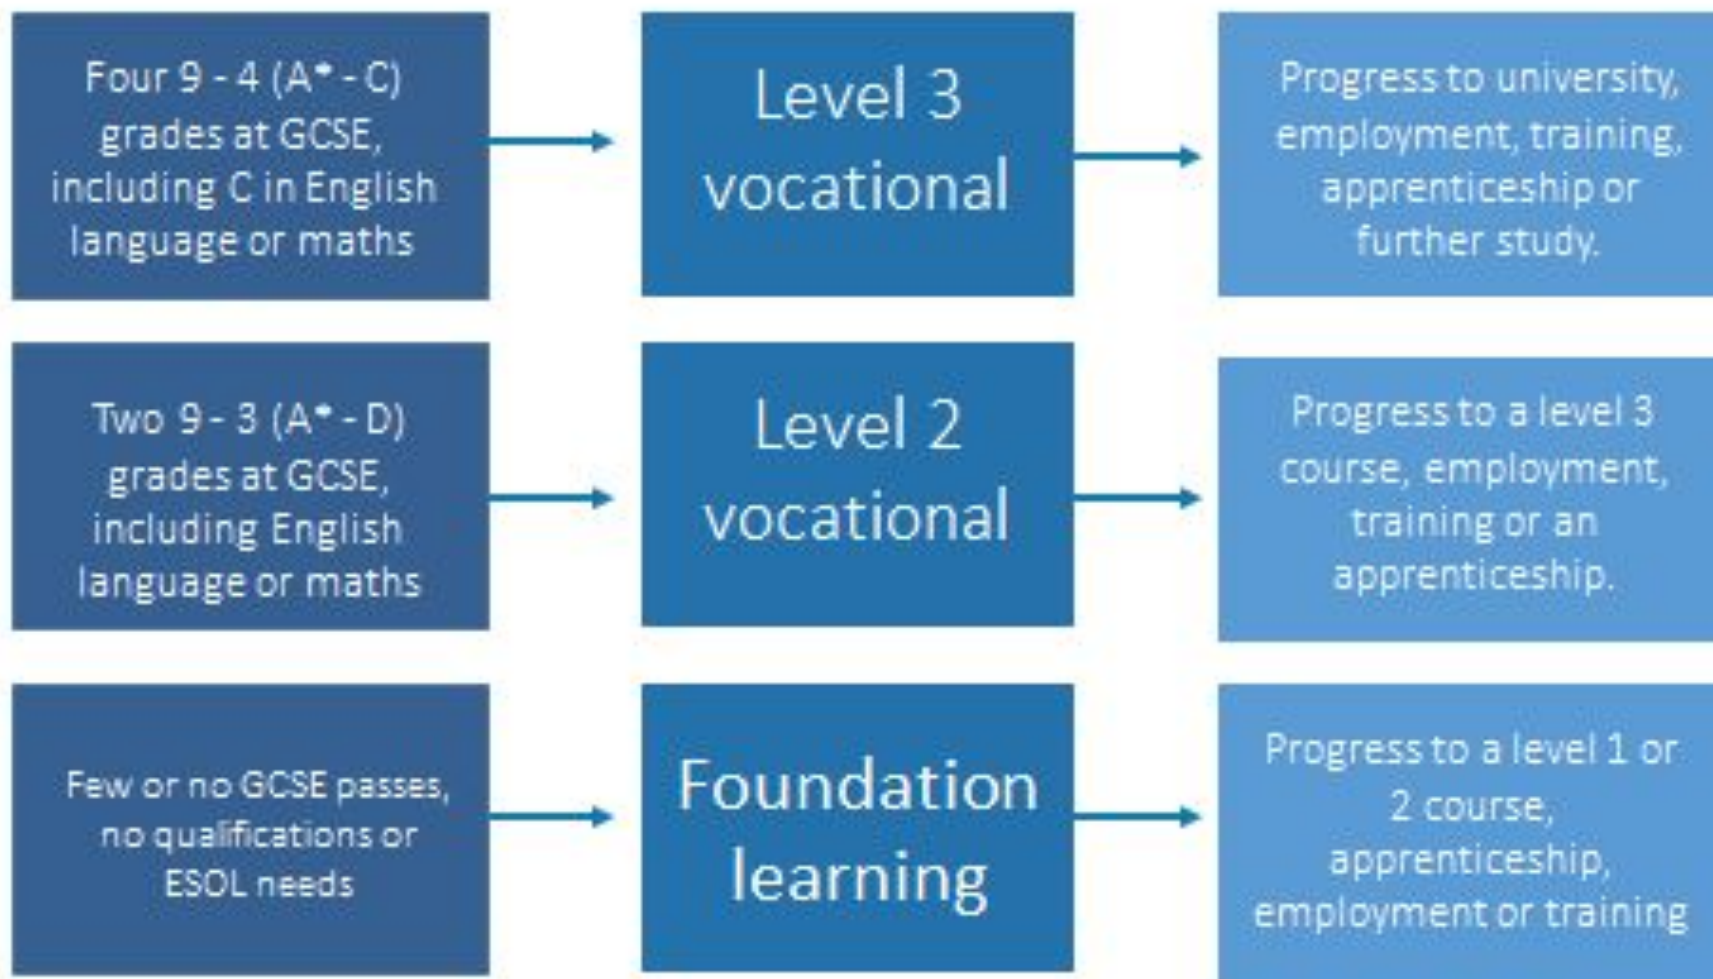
Four 9 - 4 (A* - C) grades at GCSE, including C in English language or maths

Level 3 vocational

Progress to university, employment, training, apprenticeship or further study.

Two 9 - 3 (A* - D) grades at GCSE, including English language or maths

Level 2 vocational

Progress to a level 3 course, employment, training or an apprenticeship.

Few or no GCSE passes, no qualifications or ESOL needs

Foundation learning

Progress to a level 1 or 2 course, apprenticeship, employment or training